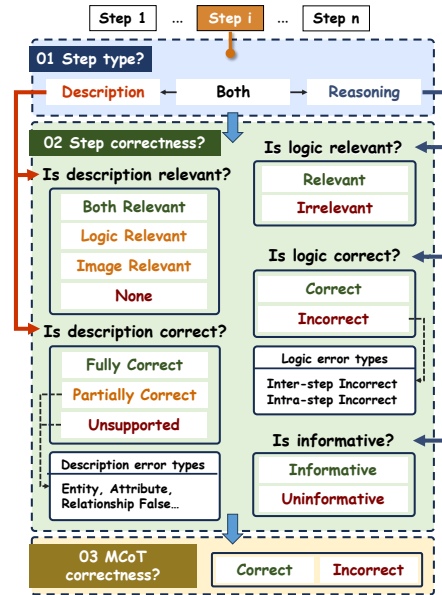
Step 1 ... Step i ... Step n

01 Step type?

Description ← Both → Reasoning

02 Step correctness?

Is description relevant?

Both Relevant
Logic Relevant
Image Relevant
None

Is description correct?

Fully Correct
Partially Correct
Unsupported

Description error types
Entity, Attribute, Relationship False...

Is logic relevant?

Relevant
Irrelevant

Is logic correct?

Correct
Incorrect

Logic error types
Inter-step Incorrect
Intra-step Incorrect

Is informative?

Informative
Uninformative

03 MCoT correctness?

Correct
Incorrect